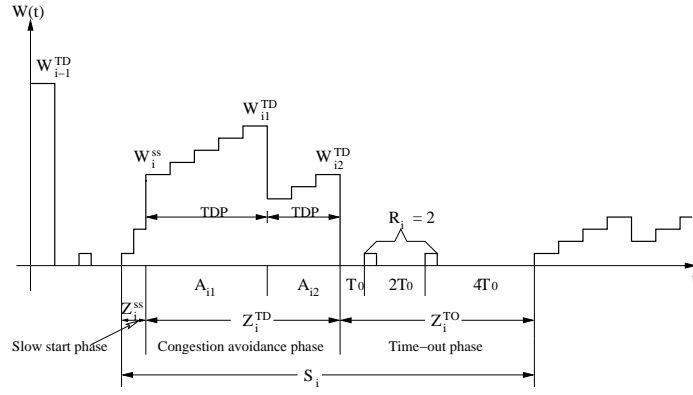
W(t)

$W_{i-1}^{TD}$

$W_{i1}^{TD}$

$W_{i}^{ss}$

$W_{i2}^{TD}$

TDP

TDP

$R_i = 2$

$A_{i1}$

$A_{i2}$

$T_0$

$2T_0$

$4T_0$

$Z_i^{ss}$

$Z_i^{TD}$

$Z_i^{TO}$

Slow start phase

Congestion avoidance phase

Time−out phase

$S_i$